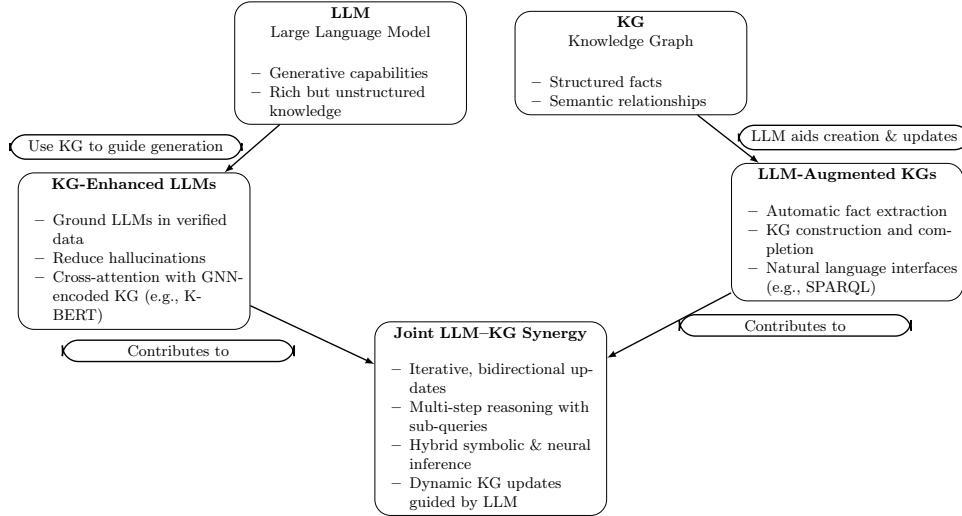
LLM
Large Language Model

– Generative capabilities
– Rich but unstructured knowledge

KG
Knowledge Graph

– Structured facts
– Semantic relationships

Use KG to guide generation

LLM aids creation & updates

KG-Enhanced LLMs

– Ground LLMs in verified data
– Reduce hallucinations
– Cross-attention with GNN-encoded KG (e.g., K-BERT)

LLM-Augmented KGs

– Automatic fact extraction
– KG construction and completion
– Natural language interfaces (e.g., SPARQL)

Contributes to

Contributes to

Joint LLM–KG Synergy

– Iterative, bidirectional updates
– Multi-step reasoning with sub-queries
– Hybrid symbolic & neural inference
– Dynamic KG updates guided by LLM